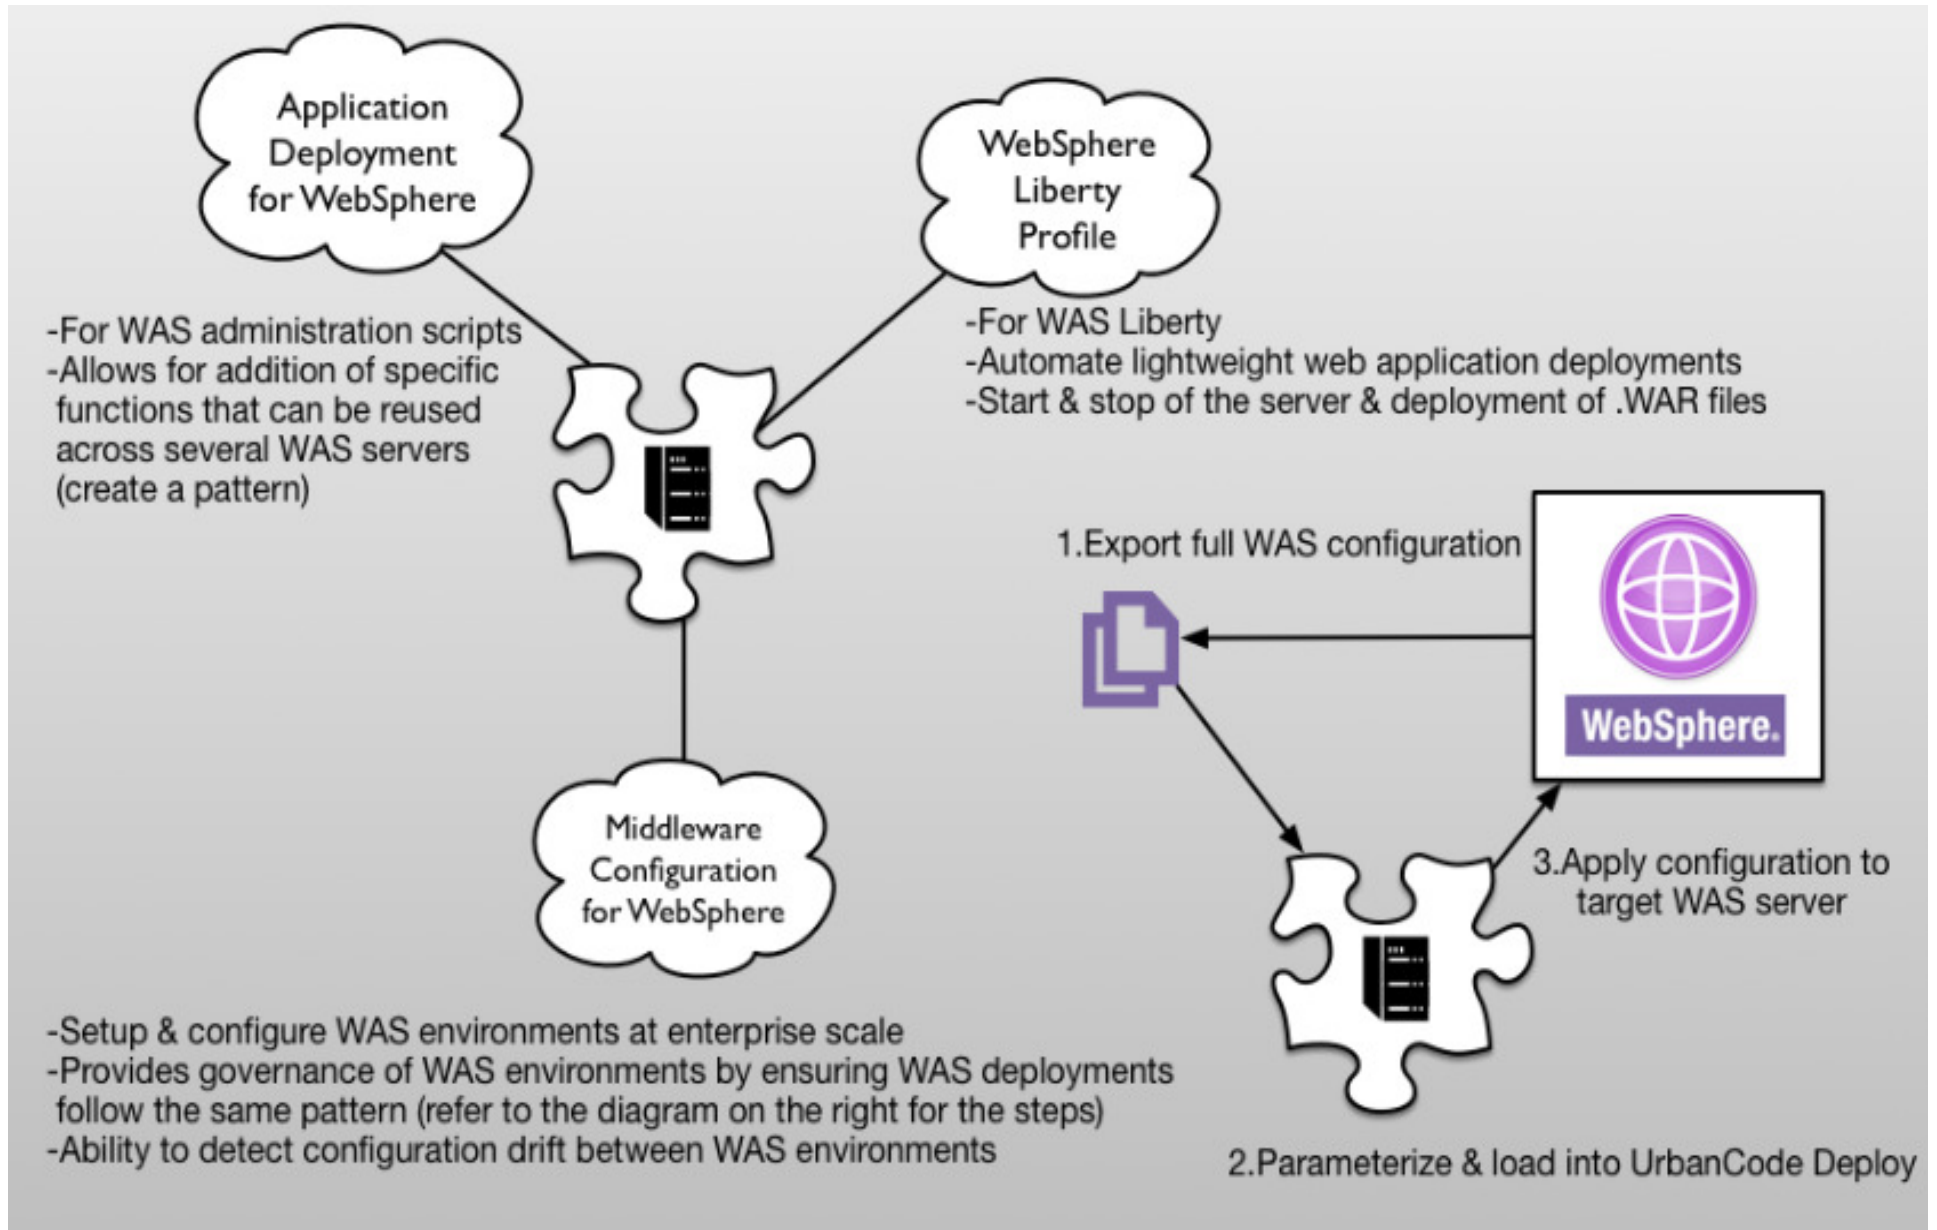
Application Deployment for WebSphere

WebSphere Liberty Profile

-For WAS administration scripts
-Allows for addition of specific functions that can be reused across several WAS servers (create a pattern)

-For WAS Liberty
-Automate lightweight web application deployments
-Start & stop of the server & deployment of .WAR files

1.Export full WAS configuration

WebSphere.

Middleware Configuration for WebSphere

3.Apply configuration to target WAS server

-Setup & configure WAS environments at enterprise scale
-Provides governance of WAS environments by ensuring WAS deployments follow the same pattern (refer to the diagram on the right for the steps)
-Ability to detect configuration drift between WAS environments

2.Parameterize & load into UrbanCode Deploy